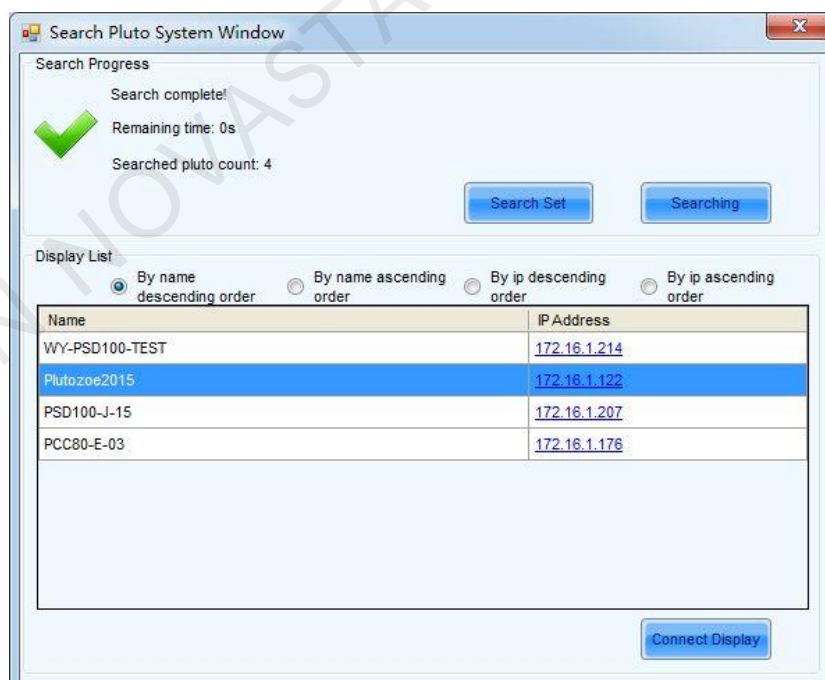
Search Pluto System Window

Search Progress

Search complete!

Remaining time: 0s

Searched pluto count: 4

Search Set

Searching

Display List

By name descending order

By name ascending order

By ip descending order

By ip ascending order

| Name | IP Address |
|---|---|
| WY-PSD100-TEST | 172.16.1.214 |
| Plutozoe2015 | 172.16.1.122 |
| PSD100-J-15 | 172.16.1.207 |
| PCC80-E-03 | 172.16.1.176 |

Connect Display

NOVASTAR